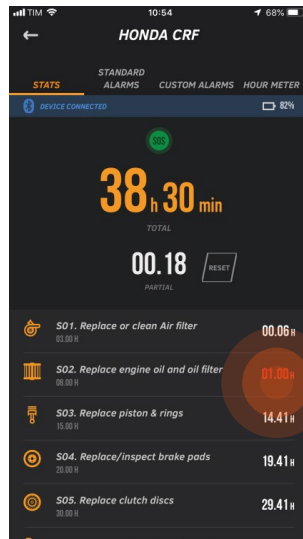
TIM 10:54 68%

HONDA CRF

STATS | STANDARD ALARMS | CUSTOM ALARMS | HOUR METER

DEVICE CONNECTED 82%

SOS

38 h 30 min

TOTAL

00.18 RESET

PARTIAL

S01. Replace or clean Air filter
03.00 H
00.06 H

S02. Replace engine oil and oil filter
08.00 H
01.00 H

S03. Replace piston & rings
15.00 H
14.41 H

S04. Replace/inspect brake pads
20.00 H
19.41 H

S05. Replace clutch discs
30.00 H
29.41 H